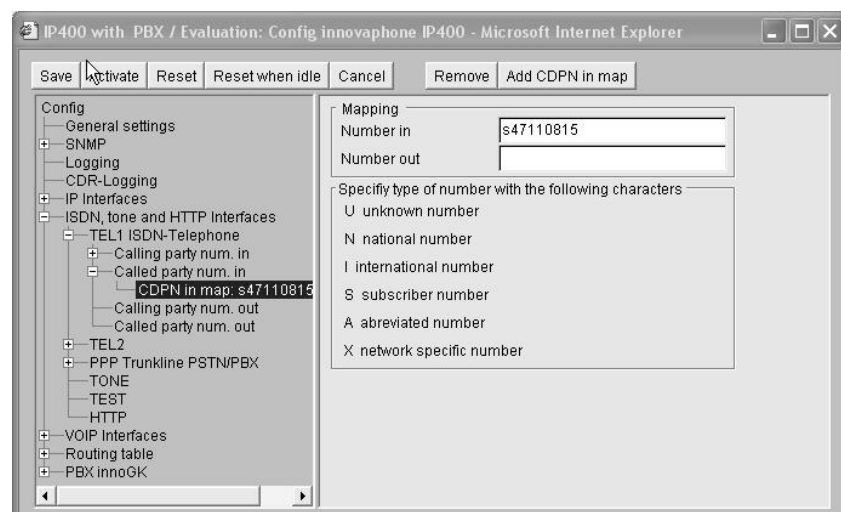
IP400 with PBX / Evaluation: Config innovaphone IP400 - Microsoft Internet Explorer

Save | Activate | Reset | Reset when idle | Cancel | Remove | Add CDPN in map

Config
General settings
SNMP
Logging
CDR-Logging
IP Interfaces
ISDN, tone and HTTP Interfaces
TEL1 ISDN-Telephone
Calling party num. in
Called party num. in
CDPN in map: s47110815
Calling party num. out
Called party num. out
TEL2
PPP Trunkline PSTN/PBX
TONE
TEST
HTTP
VOIP Interfaces
Routing table
PBX innoGK

Mapping
Number in s47110815
Number out

Specify type of number with the following characters
U unknown number
N national number
I international number
S subscriber number
A abreviated number
X network specific number